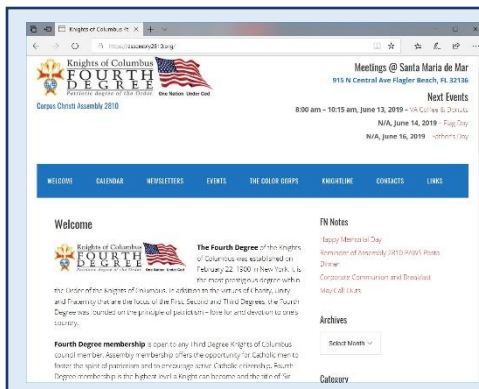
Knights of Columbus F ×

https://assembly2810.org/

Knights of Columbus
FOURTH DEGREE
Patriotic degree of the Order  One Nation Under God

Corpus Christi Assembly 2810

Meetings @ Santa Maria de Mar
915 N Central Ave Flagler Beach, FL 32136

Next Events
8:00 am – 10:15 am, June 13, 2019 – VA Coffee & Donuts
N/A, June 14, 2019 – Flag Day
N/A, June 16, 2019 – Father's Day

WELCOME  CALENDAR  NEWSLETTERS  EVENTS  THE COLOR CORPS  KNIGHTLINE  CONTACTS  LINKS

Welcome

Knights of Columbus
FOURTH DEGREE
Patriotic degree of the Order  One Nation Under God

The Fourth Degree of the Knights of Columbus was established on February 22, 1900 in New York. It is the most prestigious degree within the Order of the Knights of Columbus. In addition to the virtues of Charity, Unity and Fraternity that are the focus of the First, Second and Third Degrees, the Fourth Degree was founded on the principle of patriotism – love for and devotion to one's country.

Fourth Degree membership is open to any Third Degree Knights of Columbus council member. Assembly membership offers the opportunity for Catholic men to foster the spirit of patriotism and to encourage active Catholic citizenship. Fourth Degree membership is the highest level a Knight can become and the title of Sir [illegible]

FN Notes

Happy Memorial Day
Reminder of Assembly 2810 PAWS Pasta Dinner
Corporate Communion and Breakfast
May Call Tours

Archives

Select Month

Category